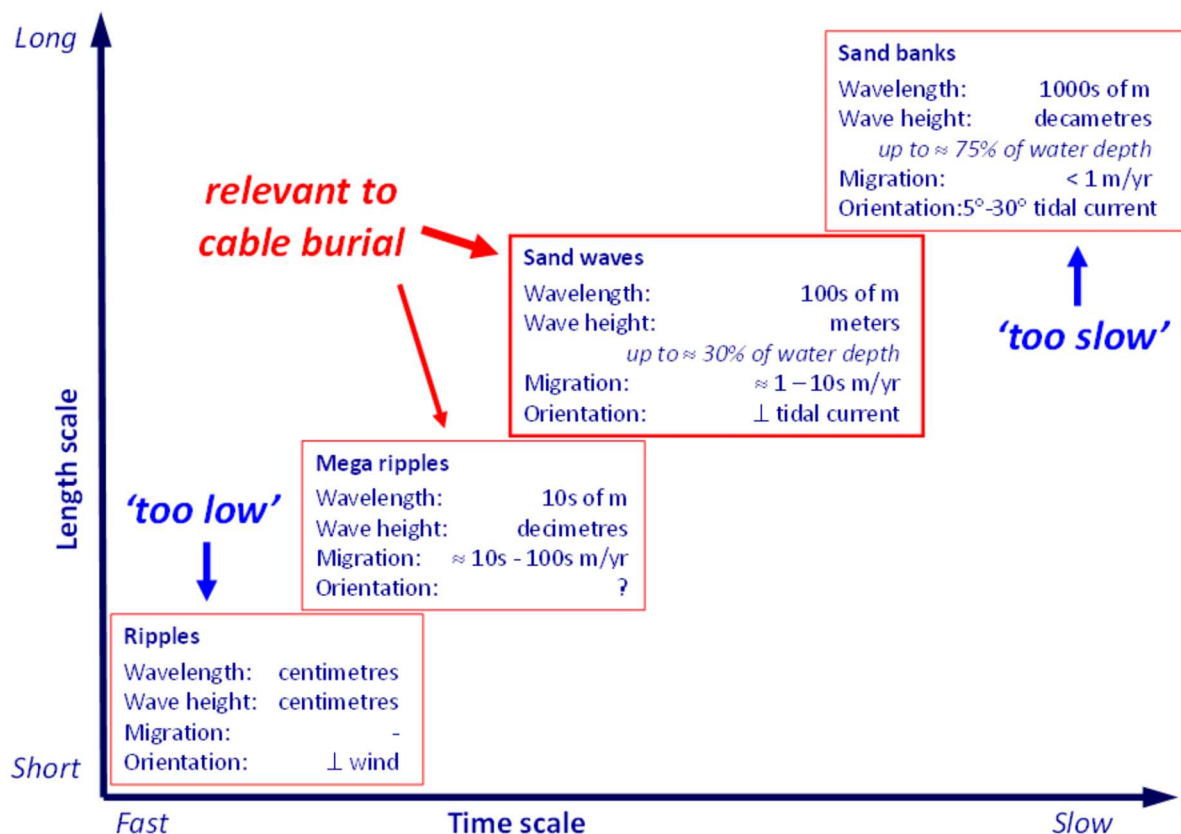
Long

Sand banks
Wavelength: 1000s of m
Wave height: decametres
up to ≈ 75% of water depth
Migration: < 1 m/yr
Orientation: 5°-30° tidal current

relevant to cable burial

Sand waves
Wavelength: 100s of m
Wave height: meters
up to ≈ 30% of water depth
Migration: ≈ 1 – 10s m/yr
Orientation: ⊥ tidal current

'too slow'

Length scale

Mega ripples
Wavelength: 10s of m
Wave height: decimetres
Migration: ≈ 10s - 100s m/yr
Orientation: ?

'too low'

Ripples
Wavelength: centimetres
Wave height: centimetres
Migration: -
Orientation: ⊥ wind

Short

Fast
Time scale
Slow